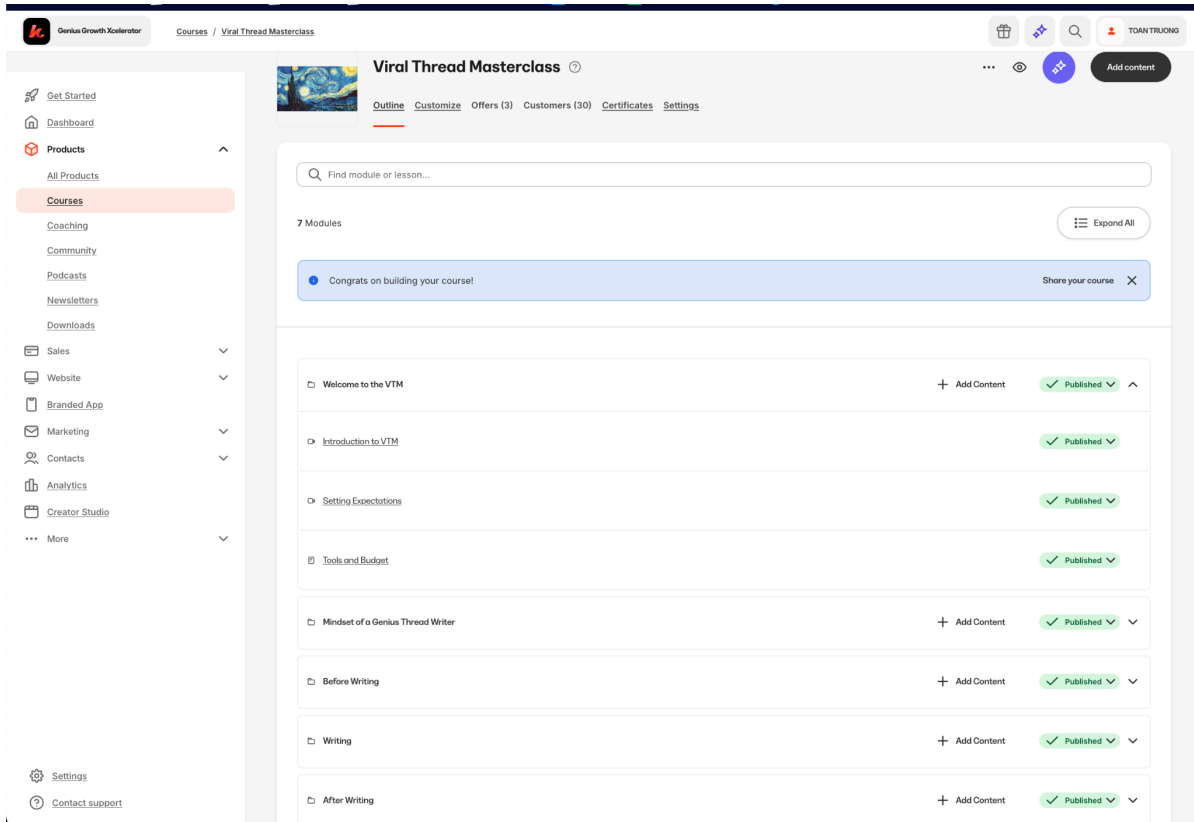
Genius Growth Xcelerator Courses / Viral Thread Masterclass

TOAN TRUONG

Get Started
Dashboard
Products
All Products
Courses
Coaching
Community
Podcasts
Newsletters
Downloads
Sales
Website
Branded App
Marketing
Contacts
Analytics
Creator Studio
More

Settings
Contact support

Viral Thread Masterclass

Outline Customize Offers (3) Customers (30) Certificates Settings

Add content

Find module or lesson...

7 Modules

Expand All

Congrats on building your course!

Share your course

Welcome to the VTM
Add Content
Published

Introduction to VTM
Published

Setting Expectations
Published

Tools and Budget
Published

Mindset of a Genius Thread Writer
Add Content
Published

Before Writing
Add Content
Published

Writing
Add Content
Published

After Writing
Add Content
Published